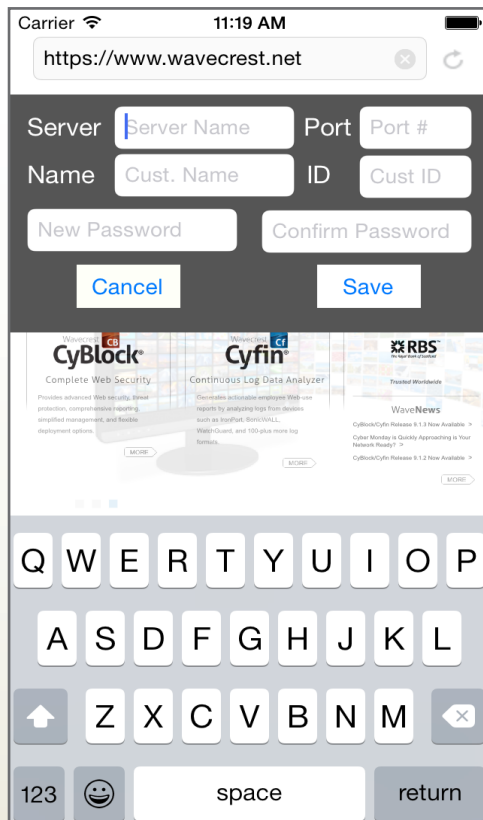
Carrier 11:19 AM

https://www.wavecrest.net

Server Server Name Port Port #

Name Cust. Name ID Cust ID

New Password Confirm Password

Cancel Save

Wavecrest CB CyBlock
Complete Web Security
Provides advanced Web security, threat protection, comprehensive reporting, simplified management, and flexible deployment options.
MORE

Wavecrest Cf Cyfin
Continuous Log Data Analyzer
Decreases actionable employee Web-use reports by analyzing logs from devices such as IronPort, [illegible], WatchGuard, and 100-plus more log formats.
MORE

RBS
The Royal Bank of Scotland
Trusted Worldwide

WaveNews
CyBlock/Cyfin Release 9.1.3 Now Available >
Cyber Monday is Quickly Approaching is Your Network Ready? >
CyBlock/Cyfin Release 9.1.2 Now Available >
MORE

Q W E R T Y U I O P
A S D F G H J K L
Z X C V B N M
123 space return